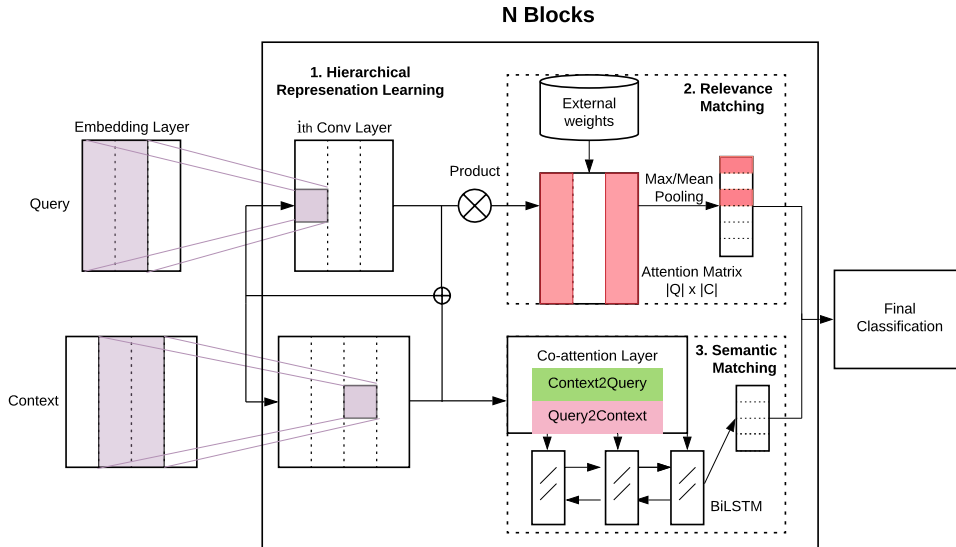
N Blocks

1. Hierarchical Represenation Learning

2. Relevance Matching

External weights

Embedding Layer

ith Conv Layer

Query

Product

Max/Mean Pooling

Attention Matrix |Q| x |C|

Final Classification

Context

Co-attention Layer

Context2Query

Query2Context

3. Semantic Matching

BiLSTM